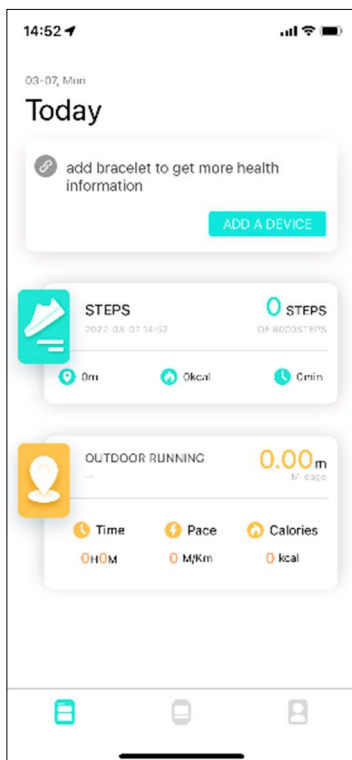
14:52

03-07, Mon

Today

add bracelet to get more health information

ADD A DEVICE

STEPS

2022-03-07 14:52

0 STEPS

OF 8000STEPS

0m

0kcal

0min

OUTDOOR RUNNING

--

0.00m

Mileage

Time

Pace

Calories

0H0M

0 M/Km

0 kcal